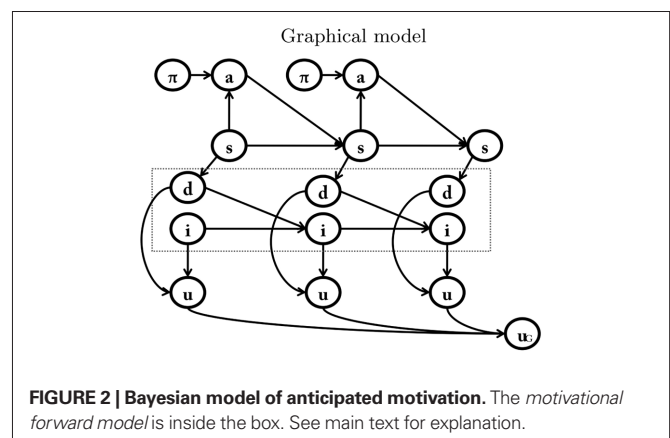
Graphical model

$\pi$ a $\pi$ a

s s s

d d d

i i i

u u u

$u_G$

**FIGURE 2 | Bayesian model of anticipated motivation.** The *motivational forward model* is inside the box. See main text for explanation.